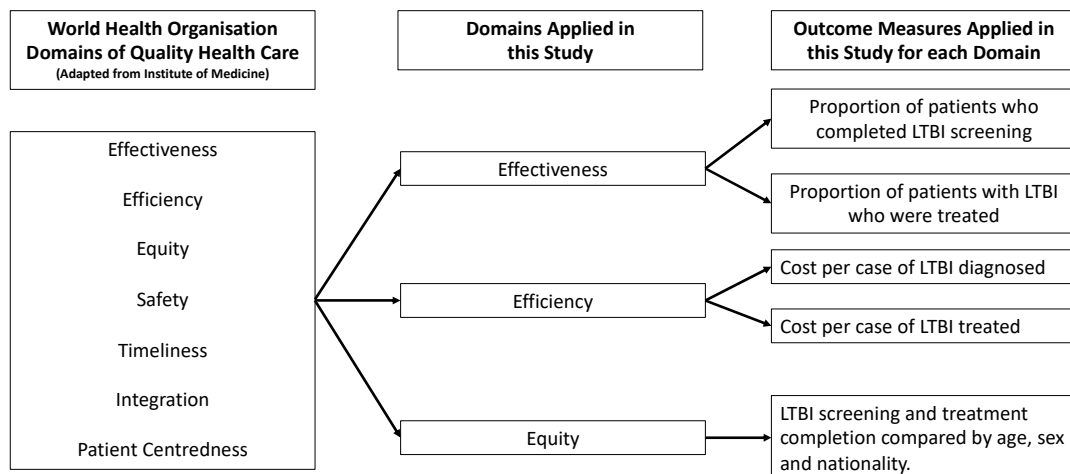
World Health Organisation Domains of Quality Health Care
(Adapted from Institute of Medicine)

Domains Applied in this Study

Outcome Measures Applied in this Study for each Domain

Effectiveness
Efficiency
Equity
Safety
Timeliness
Integration
Patient Centredness

Effectiveness

Proportion of patients who completed LTBI screening

Proportion of patients with LTBI who were treated

Efficiency

Cost per case of LTBI diagnosed

Cost per case of LTBI treated

Equity

LTBI screening and treatment completion compared by age, sex and nationality.